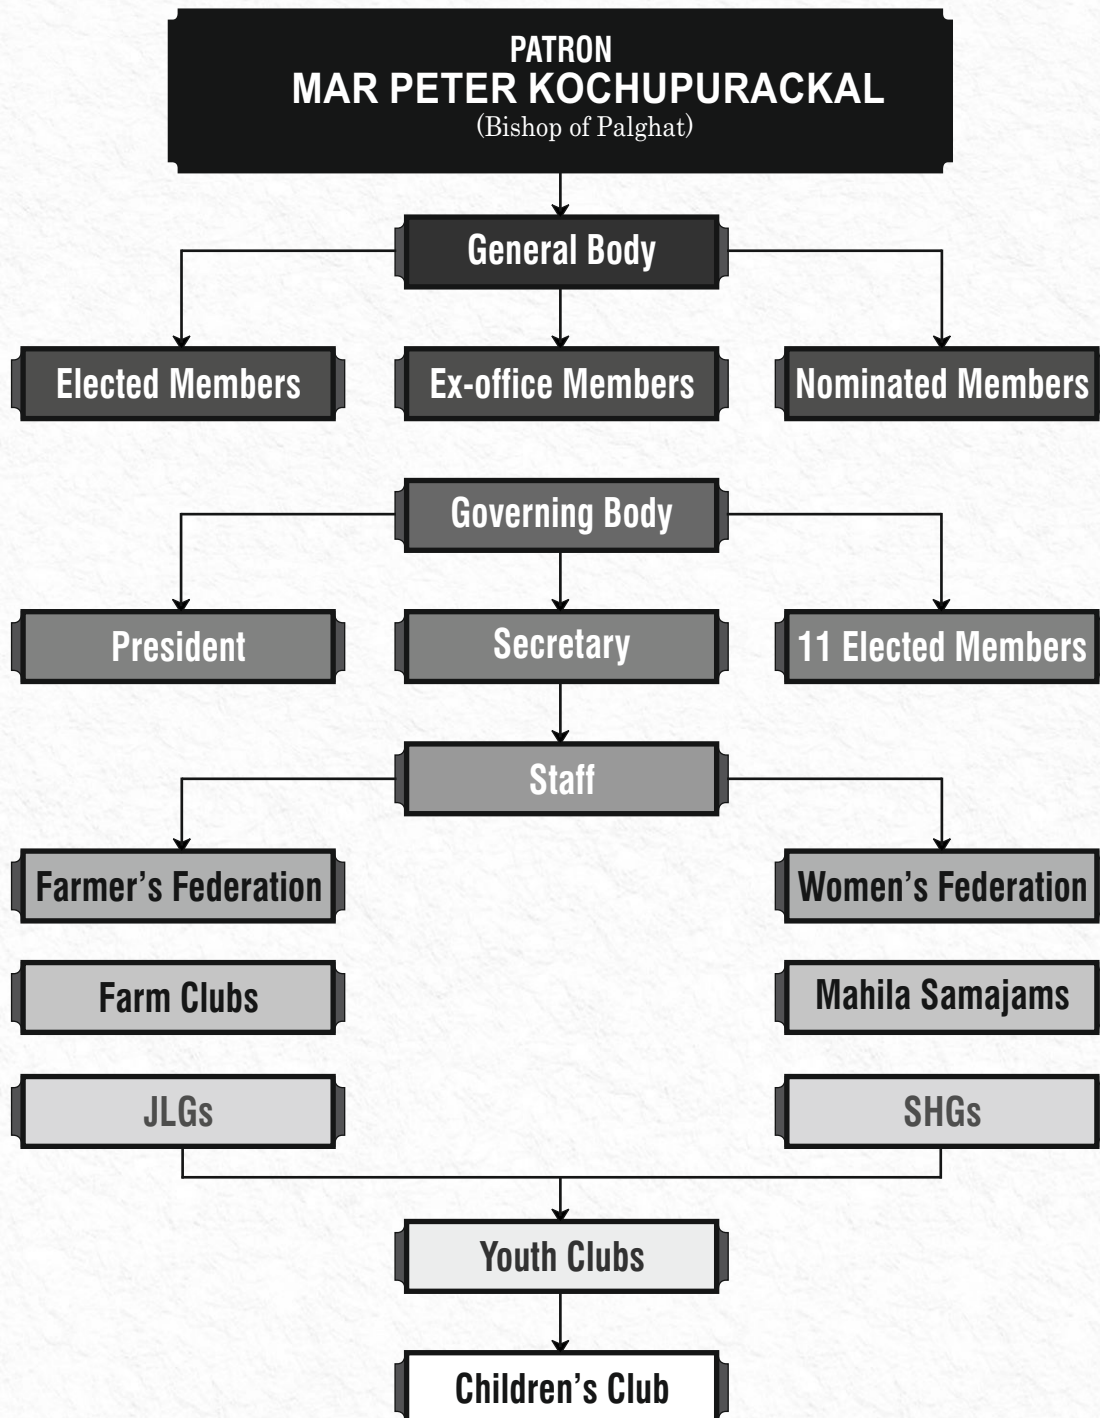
PATRON
MAR PETER KOCHUPURACKAL
(Bishop of Palghat)

General Body

Elected Members

Ex-office Members

Nominated Members

Governing Body

President

Secretary

11 Elected Members

Staff

Farmer's Federation

Women's Federation

Farm Clubs

Mahila Samajams

JLGs

SHGs

Youth Clubs

Children's Club